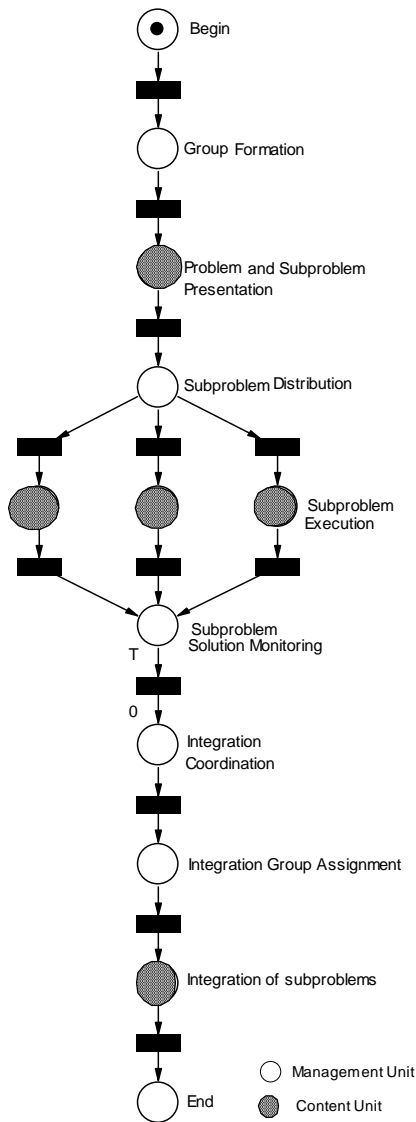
Begin

Group Formation

Problem and Subproblem Presentation

Subproblem Distribution

Subproblem Execution

Subproblem Solution Monitoring

T

0

Integration Coordination

Integration Group Assignment

Integration of subproblems

End

Management Unit

Content Unit